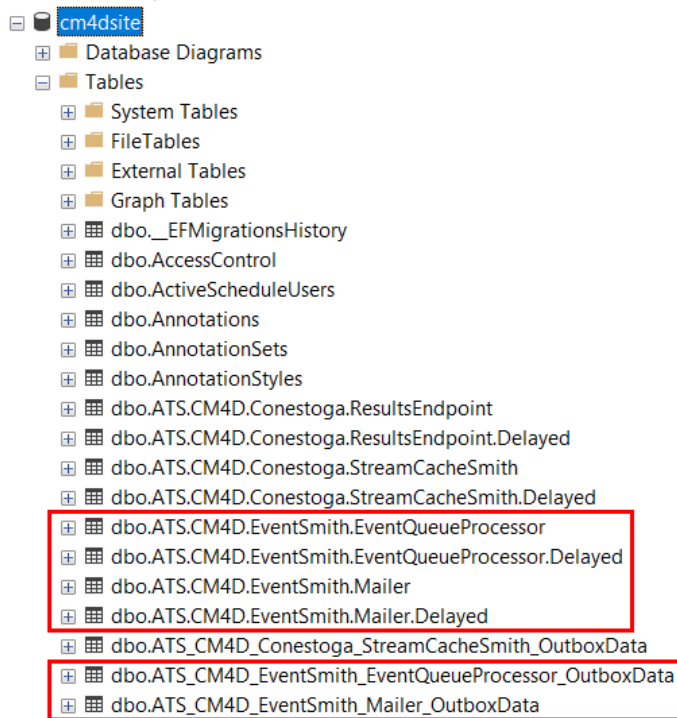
cm4dsite
Database Diagrams
Tables
System Tables
FileTables
External Tables
Graph Tables
dbo.__EFMigrationsHistory
dbo.AccessControl
dbo.ActiveScheduleUsers
dbo.Annotations
dbo.AnnotationSets
dbo.AnnotationStyles
dbo.ATS.CM4D.Conestoga.ResultsEndpoint
dbo.ATS.CM4D.Conestoga.ResultsEndpoint.Delayed
dbo.ATS.CM4D.Conestoga.StreamCacheSmith
dbo.ATS.CM4D.Conestoga.StreamCacheSmith.Delayed
dbo.ATS.CM4D.EventSmith.EventQueueProcessor
dbo.ATS.CM4D.EventSmith.EventQueueProcessor.Delayed
dbo.ATS.CM4D.EventSmith.Mailer
dbo.ATS.CM4D.EventSmith.Mailer.Delayed
dbo.ATS_CM4D_Conestoga_StreamCacheSmith_OutboxData
dbo.ATS_CM4D_EventSmith_EventQueueProcessor_OutboxData
dbo.ATS_CM4D_EventSmith_Mailer_OutboxData